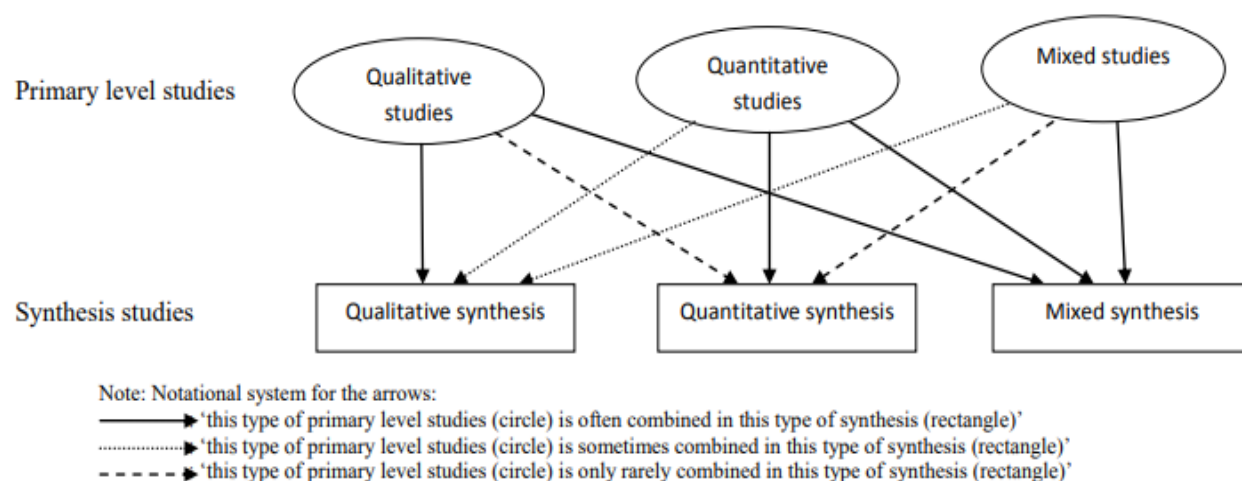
Primary level studies

Qualitative studies

Quantitative studies

Mixed studies

Synthesis studies

Qualitative synthesis

Quantitative synthesis

Mixed synthesis

Note: Notational system for the arrows:
'this type of primary level studies (circle) is often combined in this type of synthesis (rectangle)'
'this type of primary level studies (circle) is sometimes combined in this type of synthesis (rectangle)'
'this type of primary level studies (circle) is only rarely combined in this type of synthesis (rectangle)'